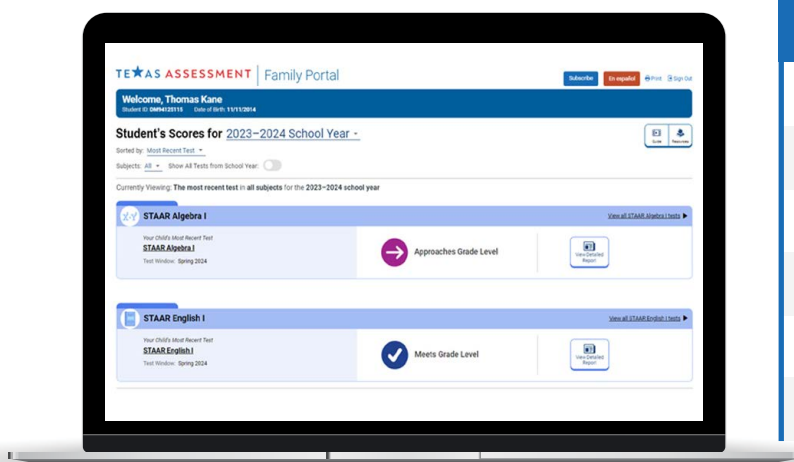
TEXAS ASSESSMENT | Family Portal

Subscribe
En español
Print
Sign Out

Welcome, Thomas Kane
Student ID: DM94120115 Date of Birth: 11/11/2014

Student's Scores for 2023–2024 School Year

Guide
Resources

Sorted by: Most Recent Test

Subjects: All Show All Tests from School Year:

Currently Viewing: The most recent test in all subjects for the 2023–2024 school year

STAAR Algebra I
View all STAAR Algebra I tests
Your Child's Most Recent Test
STAAR Algebra I
Test Window: Spring 2024
Approaches Grade Level
View Detailed Report

STAAR English I
View all STAAR English I tests
Your Child's Most Recent Test
STAAR English I
Test Window: Spring 2024
Meets Grade Level
View Detailed Report